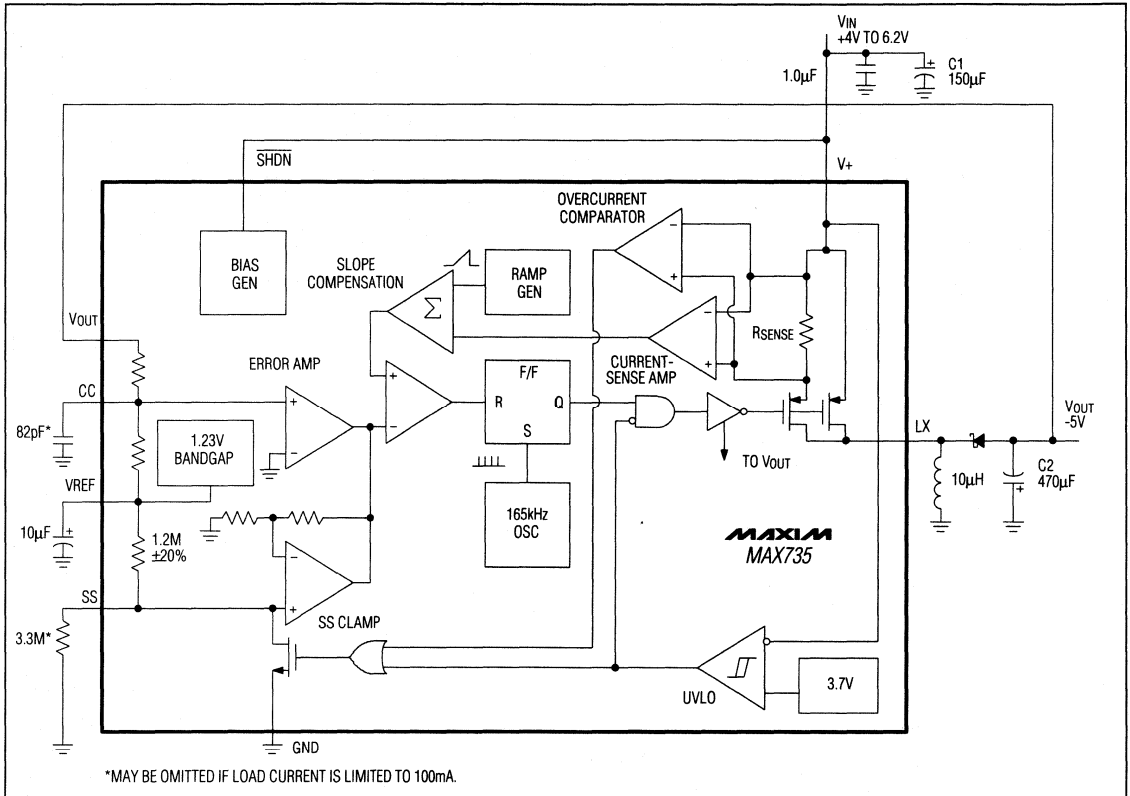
VIN
+4V TO 6.2V

1.0µF

C1
150µF

$\overline{SHDN}$

V+

OVERCURRENT
COMPARATOR

BIAS
GEN

SLOPE
COMPENSATION

$\Sigma$

RAMP
GEN

VOUT

RSENSE

ERROR AMP

CURRENT-
SENSE AMP

F/F

CC

+

R

Q

82pF*

1.23V
BANDGAP

S

LX

VOUT
-5V

TO VOUT

VREF

10µH

C2
470µF

165kHz
OSC

10µF

1.2M
±20%

MAXIM
MAX735

SS

SS CLAMP

3.3M*

UVLO

3.7V

GND

*MAY BE OMITTED IF LOAD CURRENT IS LIMITED TO 100mA.